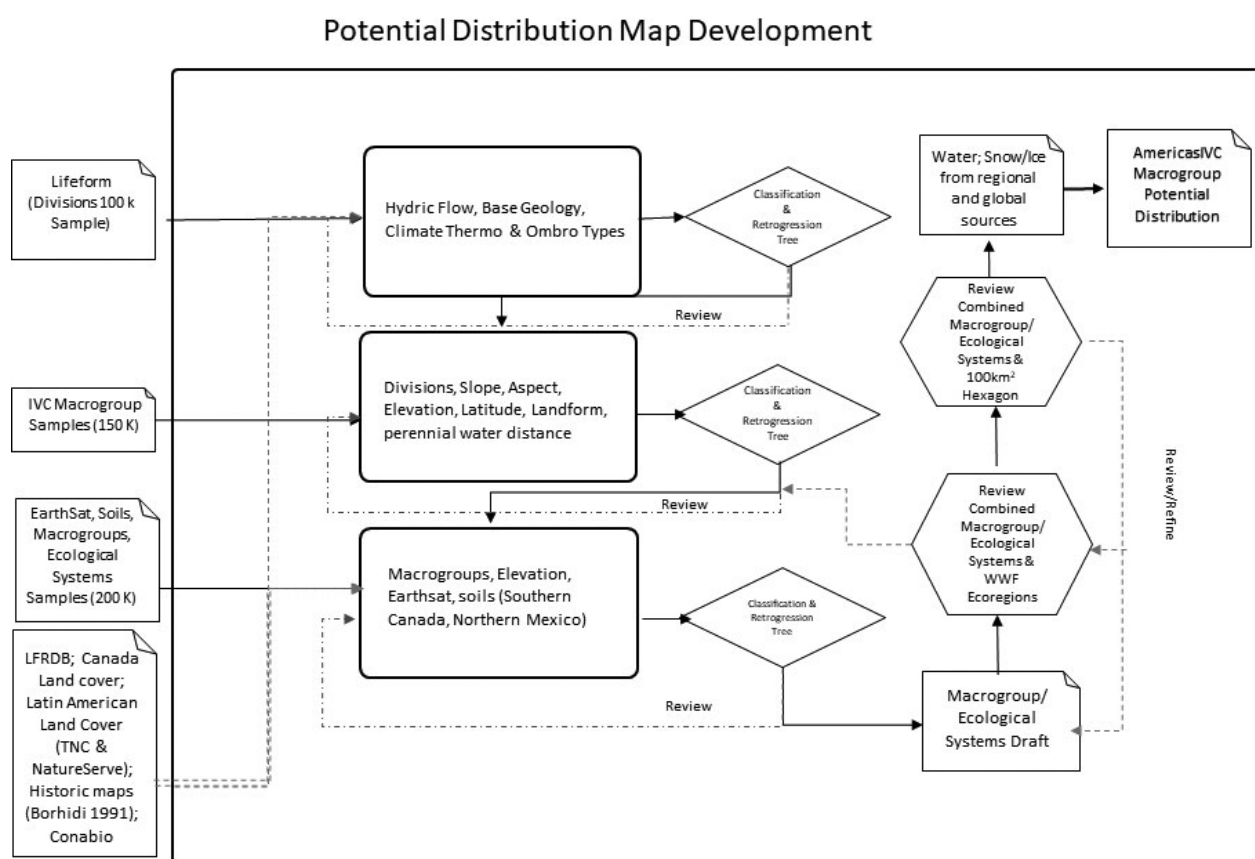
Potential Distribution Map Development

Lifeform (Divisions 100 k Sample)

Hydric Flow, Base Geology, Climate Thermo & Ombro Types

Classification & Retrogression Tree

Review

Water; Snow/Ice from regional and global sources

AmericasIVC Macrogroup Potential Distribution

IVC Macrogroup Samples (150 K)

Divisions, Slope, Aspect, Elevation, Latitude, Landform, perennial water distance

Classification & Retrogression Tree

Review

Review Combined Macrogroup/ Ecological Systems & 100km$^2$ Hexagon

EarthSat, Soils, Macrogroups, Ecological Systems Samples (200 K)

Macrogroups, Elevation, Earthsat, soils (Southern Canada, Northern Mexico)

Classification & Retrogression Tree

Review Combined Macrogroup/ Ecological Systems & WWF Ecoregions

Review/Refine

LFRDB; Canada Land cover; Latin American Land Cover (TNC & NatureServe); Historic maps (Borhidi 1991); Conabio

Review

Macrogroup/ Ecological Systems Draft